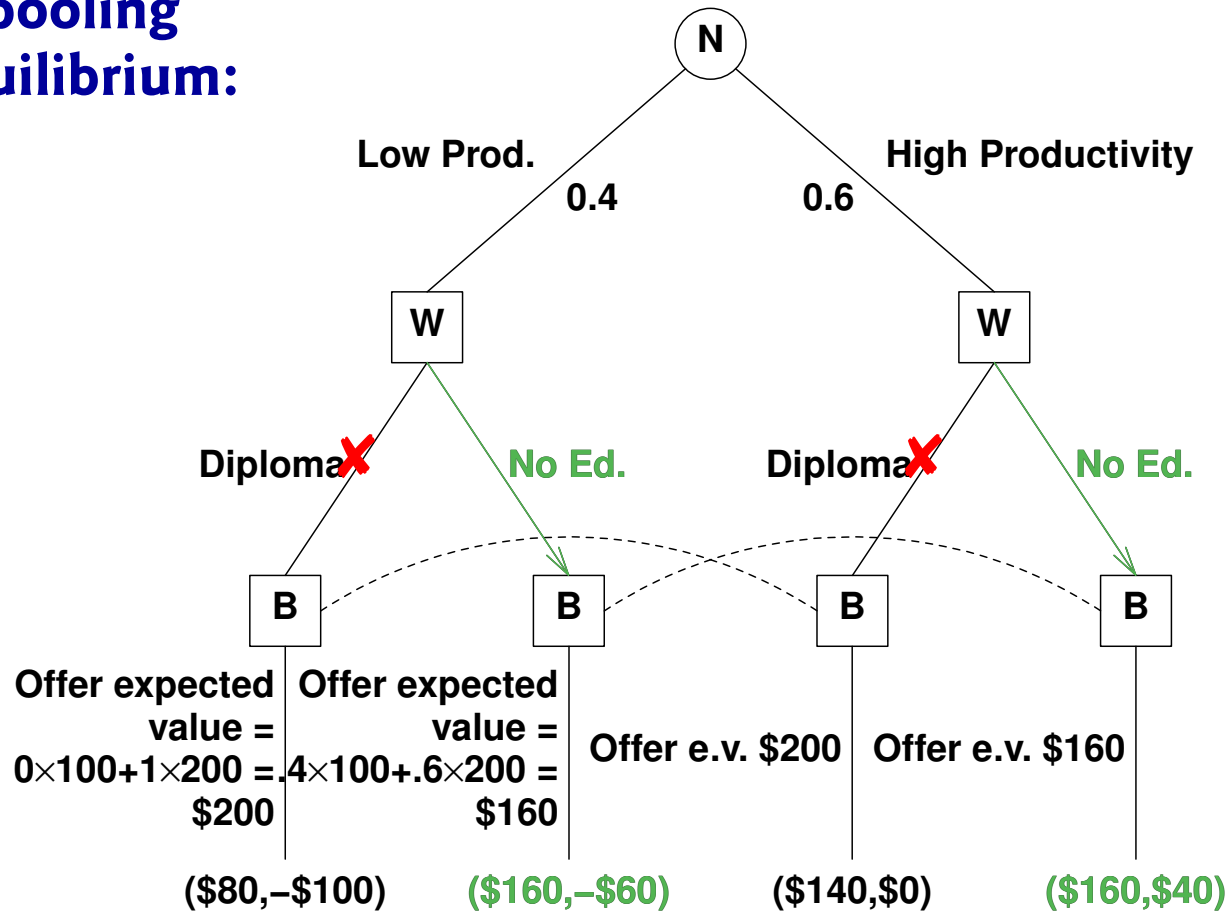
ooling
uilibrium:

N

Low Prod.
0.4

High Productivity
0.6

W

W

Diploma

No Ed.

Diploma

No Ed.

B

B

B

B

Offer expected value = $0\times100+1\times200$ = $200

Offer expected value = $.4\times100+.6\times200$ = $160

Offer e.v. $200

Offer e.v. $160

($80,–$100)

($160,–$60)

($140,$0)

($160,$40)